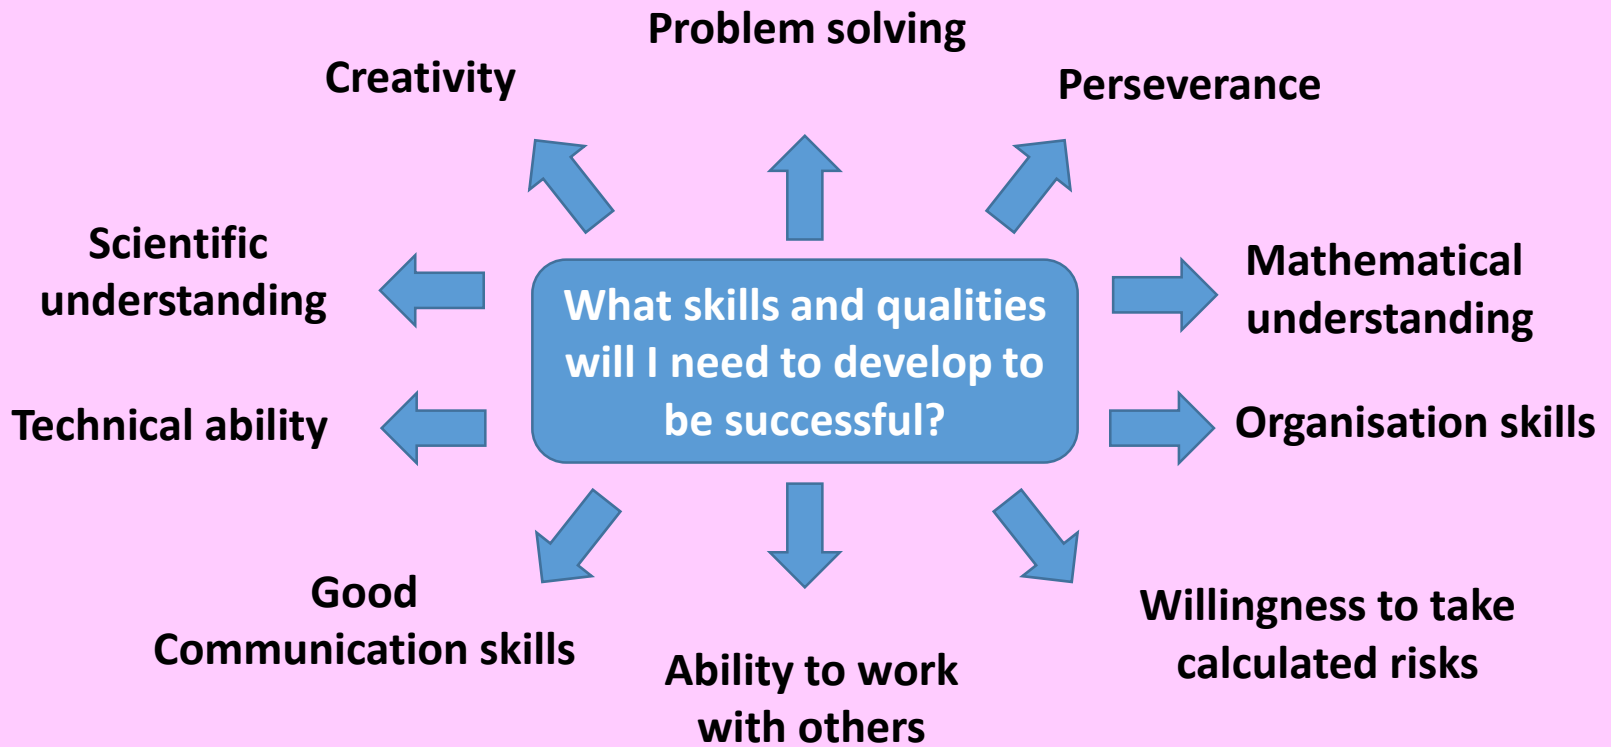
Problem solving

Creativity

Perseverance

Scientific understanding

What skills and qualities will I need to develop to be successful?

Mathematical understanding

Technical ability

Organisation skills

Good Communication skills

Ability to work with others

Willingness to take calculated risks